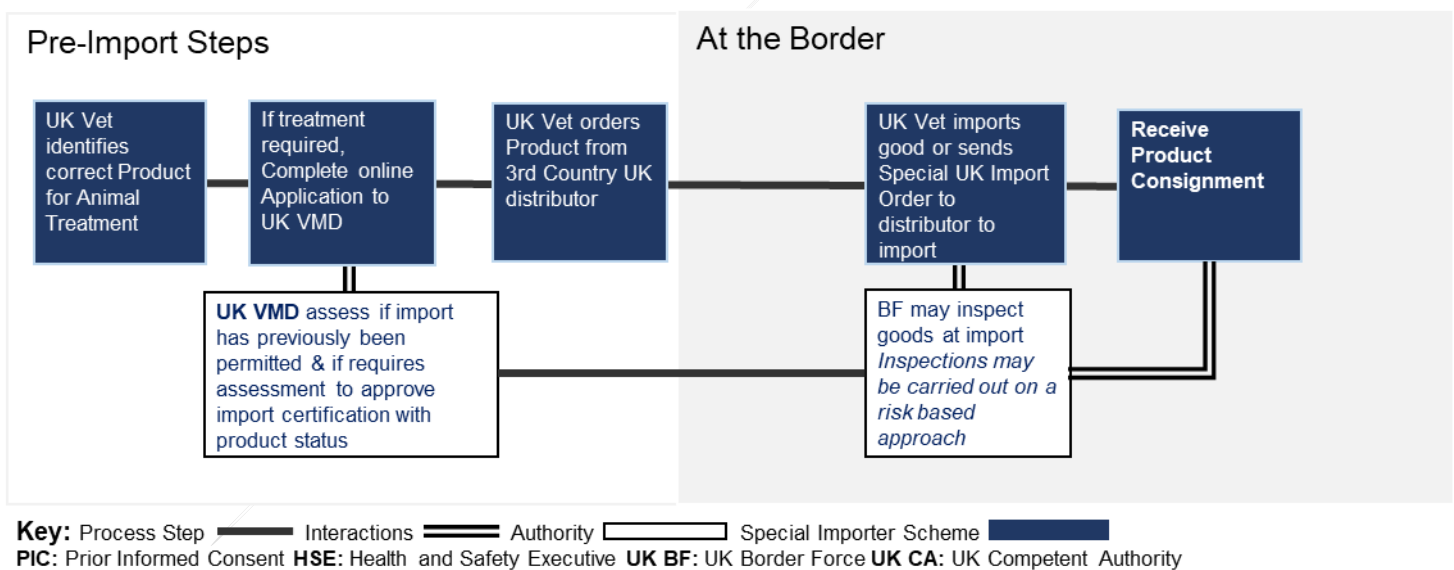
Pre-Import Steps

At the Border

UK Vet identifies correct Product for Animal Treatment

If treatment required, Complete online Application to UK VMD

UK Vet orders Product from 3rd Country UK distributor

UK Vet imports good or sends Special UK Import Order to distributor to import

Receive Product Consignment

UK VMD assess if import has previously been permitted & if requires assessment to approve import certification with product status

BF may inspect goods at import *Inspections may be carried out on a risk based approach*

Key: Process Step Interactions Authority Special Importer Scheme

PIC: Prior Informed Consent HSE: Health and Safety Executive UK BF: UK Border Force UK CA: UK Competent Authority